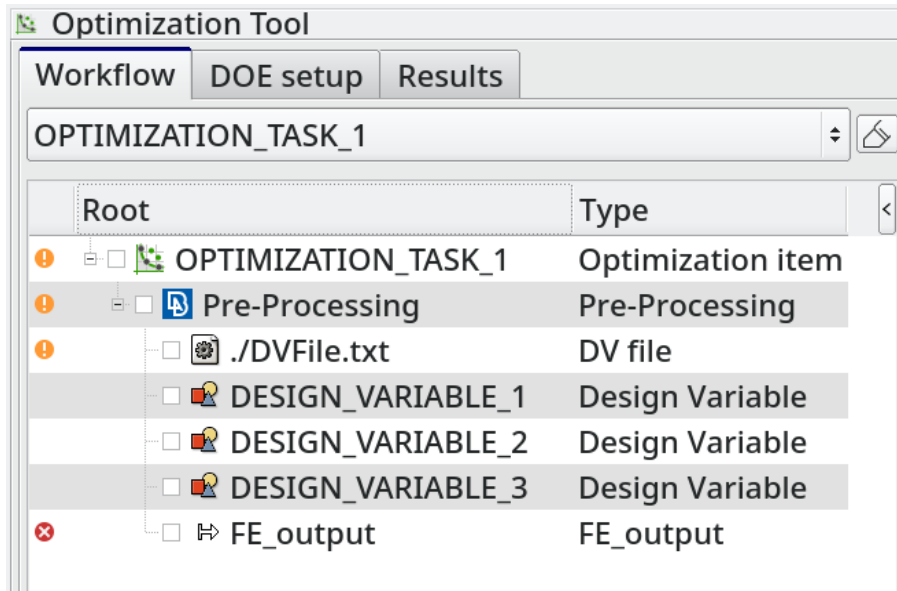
Optimization Tool

Workflow | DOE setup | Results

OPTIMIZATION_TASK_1

| Root | Type |
|---|---|
| OPTIMIZATION_TASK_1 | Optimization item |
| Pre-Processing | Pre-Processing |
| ./DVFile.txt | DV file |
| DESIGN_VARIABLE_1 | Design Variable |
| DESIGN_VARIABLE_2 | Design Variable |
| DESIGN_VARIABLE_3 | Design Variable |
| FE_output | FE_output |